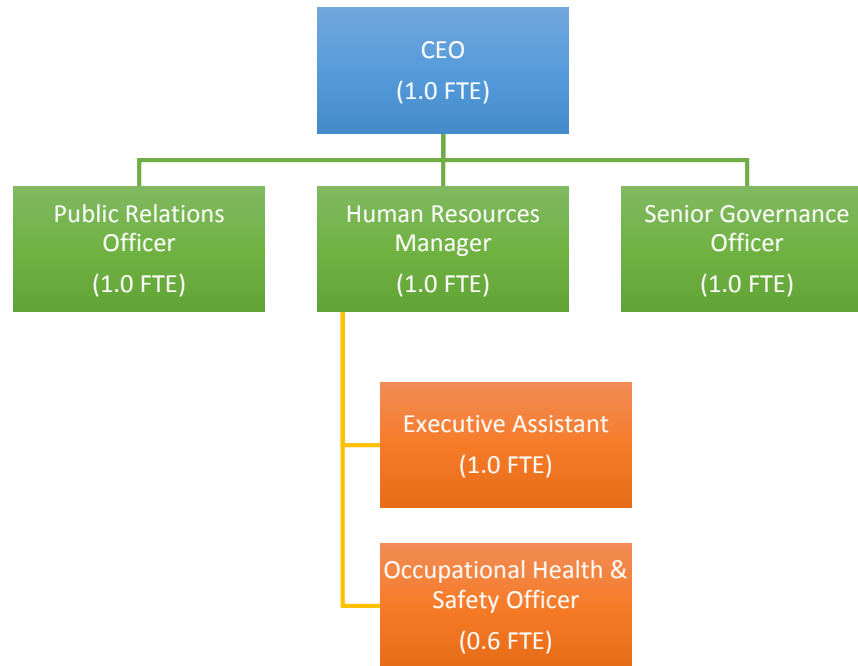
CEO
(1.0 FTE)

Public Relations Officer
(1.0 FTE)

Human Resources Manager
(1.0 FTE)

Senior Governance Officer
(1.0 FTE)

Executive Assistant
(1.0 FTE)

Occupational Health & Safety Officer
(0.6 FTE)